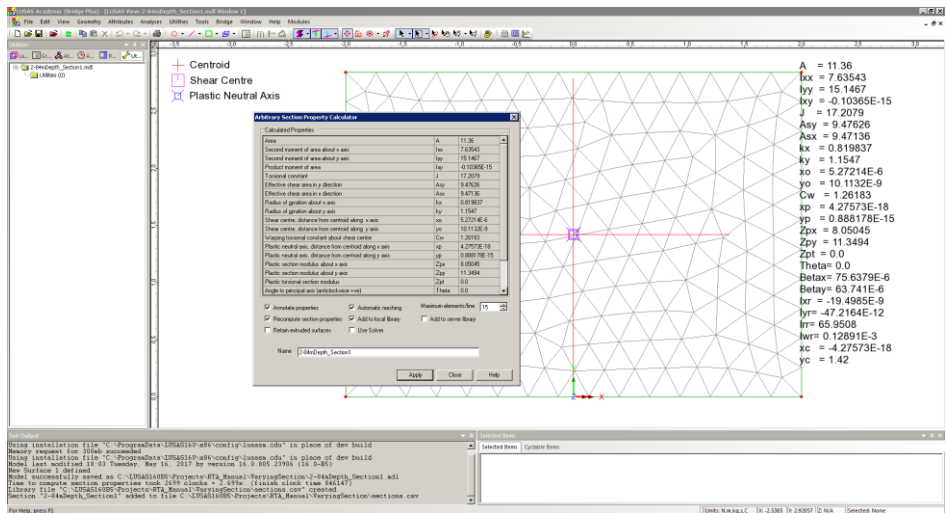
LUSAS Academic (Bridge Plus) - [LUSAS View 2-84mDepth_Section1.mdl Window 1]

File Edit View Geometry Attributes Analyses Utilities Tools Bridge Window Help Modules

2-84mDepth_Section1.mdl
Utilities (0)

Centroid
Shear Centre
Plastic Neutral Axis

Arbitrary Section Property Calculator

Calculated Properties

| | | |
|---|---|---|
| Area | A | 11.36 |
| Second moment of area about x axis | Ixx | 7.63543 |
| Second moment of area about y axis | Iyy | 15.1467 |
| Product moment of area | Ixy | -0.10365E-15 |
| Torsional constant | J | 17.2079 |
| Effective shear area in y direction | Asy | 9.47626 |
| Effective shear area in x direction | Asx | 9.47136 |
| Radius of gyration about x axis | kx | 0.819837 |
| Radius of gyration about y axis | ky | 1.1547 |
| Shear centre, distance from centroid along x axis | xo | 5.27214E-6 |
| Shear centre, distance from centroid along y axis | yo | 10.1132E-9 |
| Warping torsional constant about shear centre | Cw | 1.26183 |
| Plastic neutral axis, distance from centroid along x axis | xp | 4.27573E-18 |
| Plastic neutral axis, distance from centroid along y axis | yp | 0.888178E-15 |
| Plastic section modulus about x axis | Zpx | 8.05045 |
| Plastic section modulus about y axis | Zpy | 11.3494 |
| Plastic torsional section modulus | Zpt | 0.0 |
| Angle to principal axis (anticlockwise +ve) | Theta | 0.0 |

Annotate properties
Automatic meshing
Maximum elements/line 15
Recompute section properties
Add to local library
Add to server library
Retain extruded surfaces
Use Solver

Name 2-84mDepth_Section1

Apply Close Help

A = 11.36
Ixx = 7.63543
Iyy = 15.1467
Ixy = -0.10365E-15
J = 17.2079
Asy = 9.47626
Asx = 9.47136
kx = 0.819837
ky = 1.1547
xo = 5.27214E-6
yo = 10.1132E-9
Cw = 1.26183
xp = 4.27573E-18
yp = 0.888178E-15
Zpx = 8.05045
Zpy = 11.3494
Zpt = 0.0
Theta= 0.0
Betax= 75.6379E-6
Betay= 63.741E-6
Ixr = -19.4985E-9
Iyr= -47.2164E-12
Irr= 65.9508
Iwr= 0.12891E-3
xc = -4.27573E-18
yc = 1.42

Text Output
Using installation file "C:\ProgramData\LUSAS160\x86\config\lusasa.cdu" in place of dev build
Memory request for 300mb succeeded
Using installation file "C:\ProgramData\LUSAS160\x86\config\lusasa.cdu" in place of dev build
Model last modified 18:03 Tuesday, May 16, 2017 by version 16.0.805 23906 (16.0-85)
New Surface 1 defined
Model successfully saved as C:\LUSAS160HS\Projects\RTA_Manual\VaryingSection\2-84mDepth_Section1.mdl
Time to compute section properties took 2699 clocks = 2.699s (finish clock time 846147)
Library file "C:\LUSAS160HS\Projects\RTA_Manual\VaryingSection\sections.csv" created
Section "2-84mDepth_Section1" added to file C:\LUSAS160HS\Projects\RTA_Manual\VaryingSection\sections.csv

Selected Items
Selected Items Cyclable Items

For Help, press F1
Units: N,m,kg,s,C X: -2.5385 Y: 2.92057 Z: N/A Selected: None